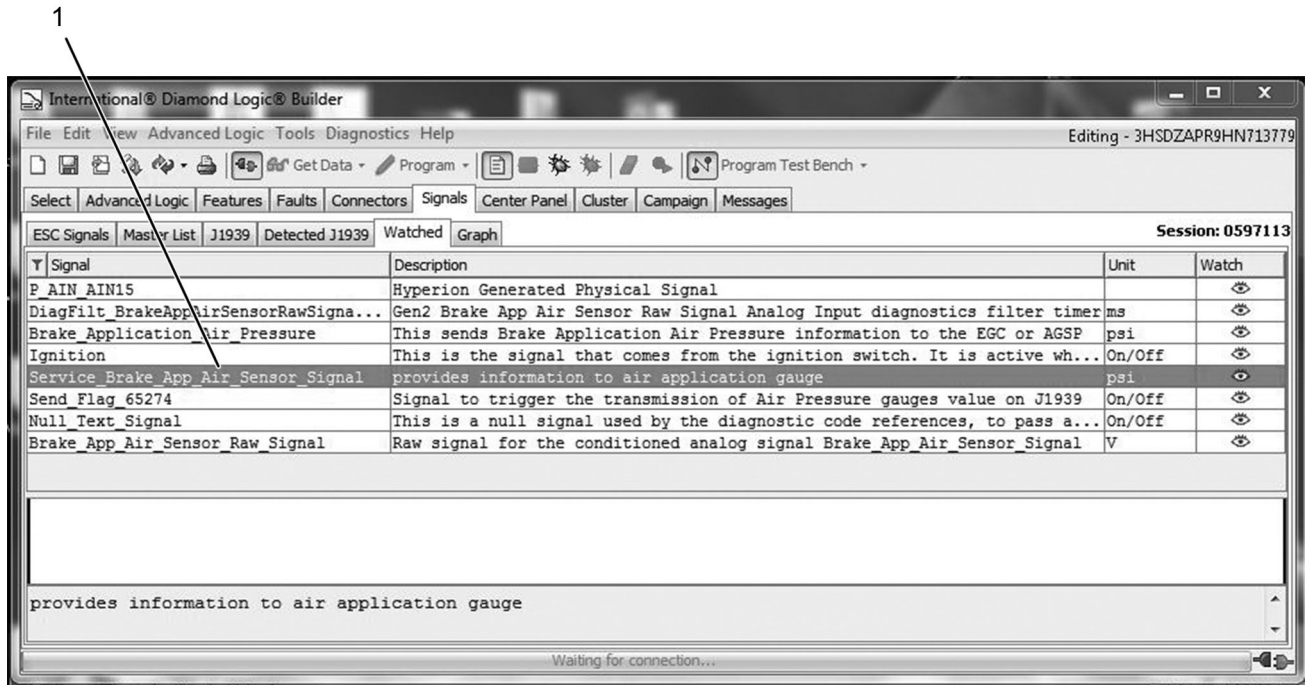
1

International® Diamond Logic® Builder

File Edit View Advanced Logic Tools Diagnostics Help

Editing - 3HSDZAPR9HN713779

Get Data Program Program Test Bench

Select | Advanced Logic | Features | Faults | Connectors | Signals | Center Panel | Cluster | Campaign | Messages

ESC Signals | Master List | J1939 | Detected J1939 | Watched | Graph

Session: 0597113

| Signal | Description | Unit | Watch |
|---|---|---|---|
| P_AIN_AIN15 | Hyperion Generated Physical Signal | | |
| DiagFilt_BrakeAppAirSensorRawSigna... | Gen2 Brake App Air Sensor Raw Signal Analog Input diagnostics filter timer | ms | |
| Brake_Application_Air_Pressure | This sends Brake Application Air Pressure information to the EGC or AGSP | psi | |
| Ignition | This is the signal that comes from the ignition switch. It is active wh... | On/Off | |
| Service_Brake_App_Air_Sensor_Signal | provides information to air application gauge | psi | |
| Send_Flag_65274 | Signal to trigger the transmission of Air Pressure gauges value on J1939 | On/Off | |
| Null_Text_Signal | This is a null signal used by the diagnostic code references, to pass a... | On/Off | |
| Brake_App_Air_Sensor_Raw_Signal | Raw signal for the conditioned analog signal Brake_App_Air_Sensor_Signal | V | |

provides information to air application gauge

Waiting for connection...